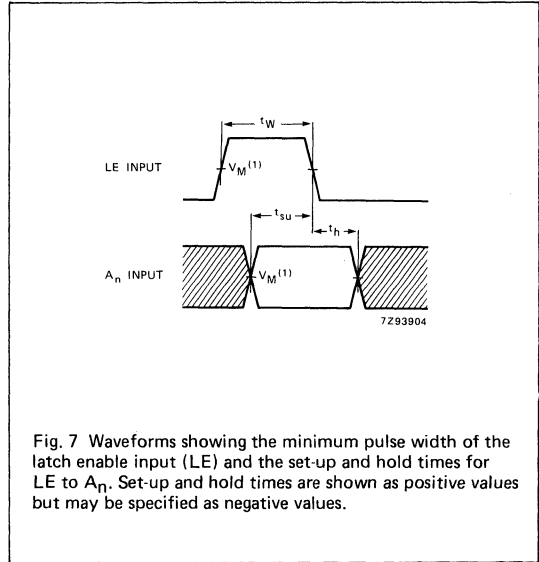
$t_W$

LE INPUT

$V_M^{(1)}$

$t_{su}$

$t_h$

$A_n$ INPUT

$V_M^{(1)}$

7Z93904

Fig. 7 Waveforms showing the minimum pulse width of the latch enable input (LE) and the set-up and hold times for LE to $A_n$. Set-up and hold times are shown as positive values but may be specified as negative values.